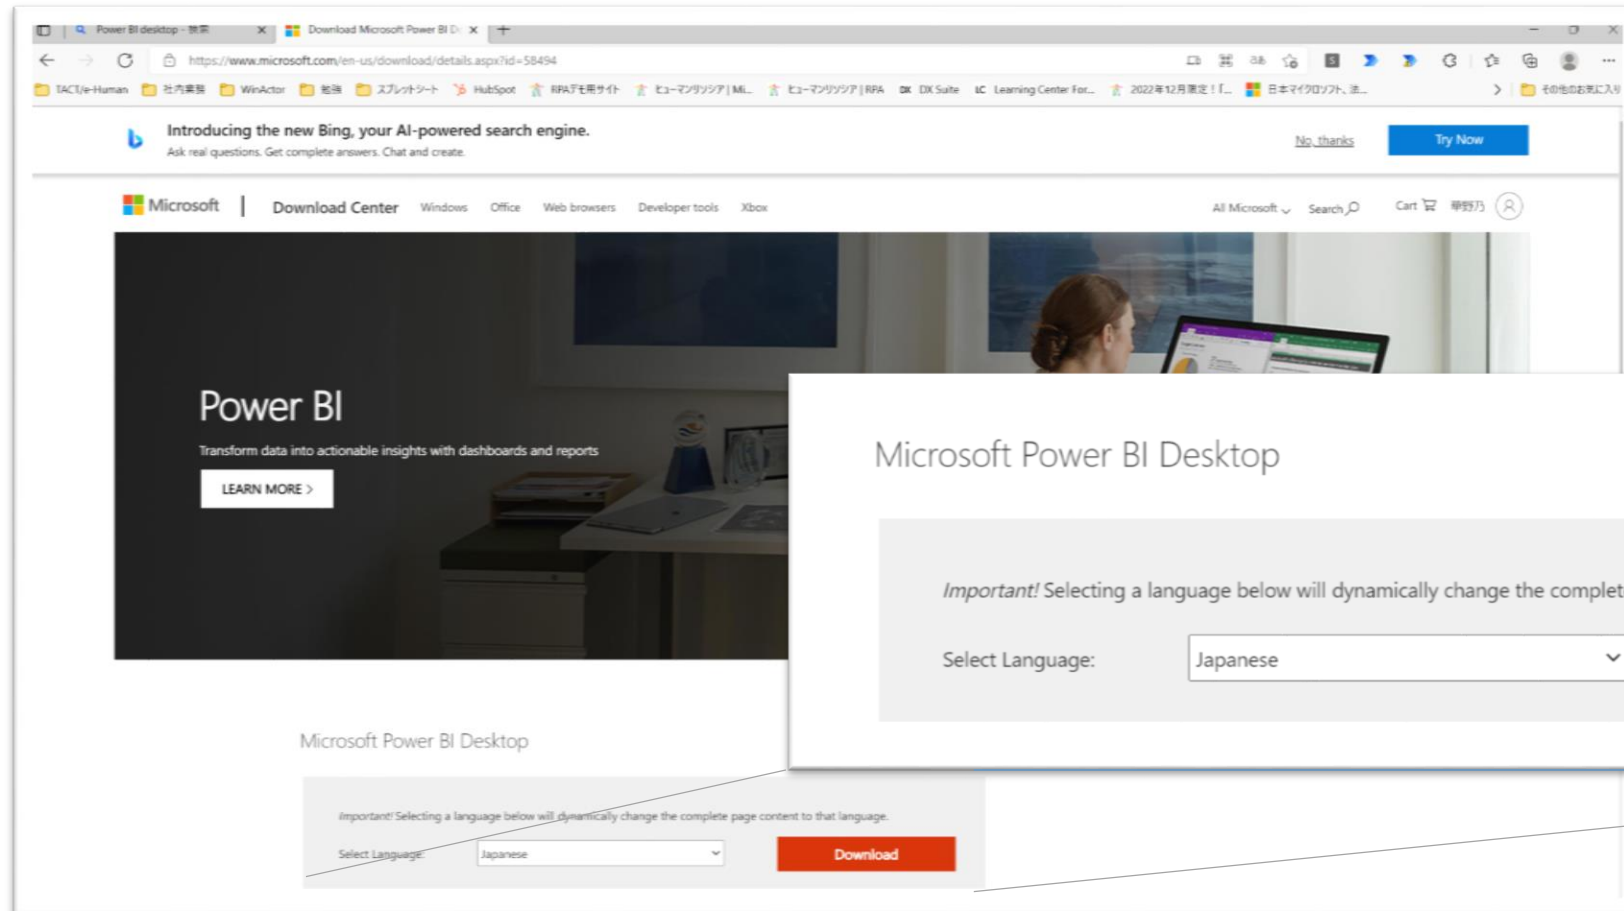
Power BI desktop - 検索
Download Microsoft Power BI D
https://www.microsoft.com/en-us/download/details.aspx?id=58494
TACT/e-Human 社内業務 WinActor 勉強 スプレッドシート HubSpot RPAデモ用サイト ヒューマンリソシア | Mi... ヒューマンリソシア | RPA DX Suite Learning Center For... 2022年12月限定！[... 日本マイクロソフト、法... その他のお気に入り

Introducing the new Bing, your AI-powered search engine.
Ask real questions. Get complete answers. Chat and create.
No, thanks
Try Now

Microsoft | Download Center Windows Office Web browsers Developer tools Xbox
All Microsoft Search Cart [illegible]

Power BI
Transform data into actionable insights with dashboards and reports
LEARN MORE >

Microsoft Power BI Desktop
Important! Selecting a language below will dynamically change the complete page content to that language.
Select Language: Japanese
Download

Microsoft Power BI Desktop
Important! Selecting a language below will dynamically change the complet
Select Language: Japanese